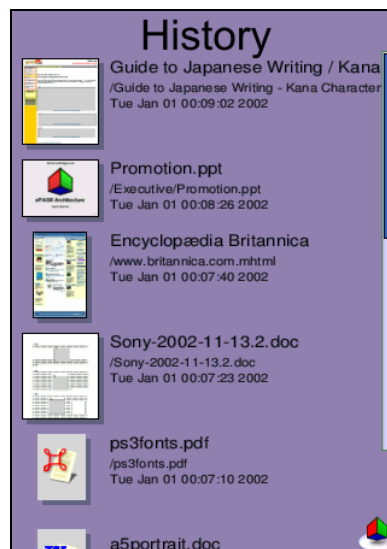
History

Guide to Japanese Writing / Kana
/Guide to Japanese Writing - Kana Character
Tue Jan 01 00:09:02 2002

Promotion.ppt
/Executive/Promotion.ppt
Tue Jan 01 00:08:26 2002

Encyclopædia Britannica
/www.britannica.com.mhtml
Tue Jan 01 00:07:40 2002

Sony-2002-11-13.2.doc
/Sony-2002-11-13.2.doc
Tue Jan 01 00:07:23 2002

ps3fonts.pdf
/ps3fonts.pdf
Tue Jan 01 00:07:10 2002

a5portrait.doc